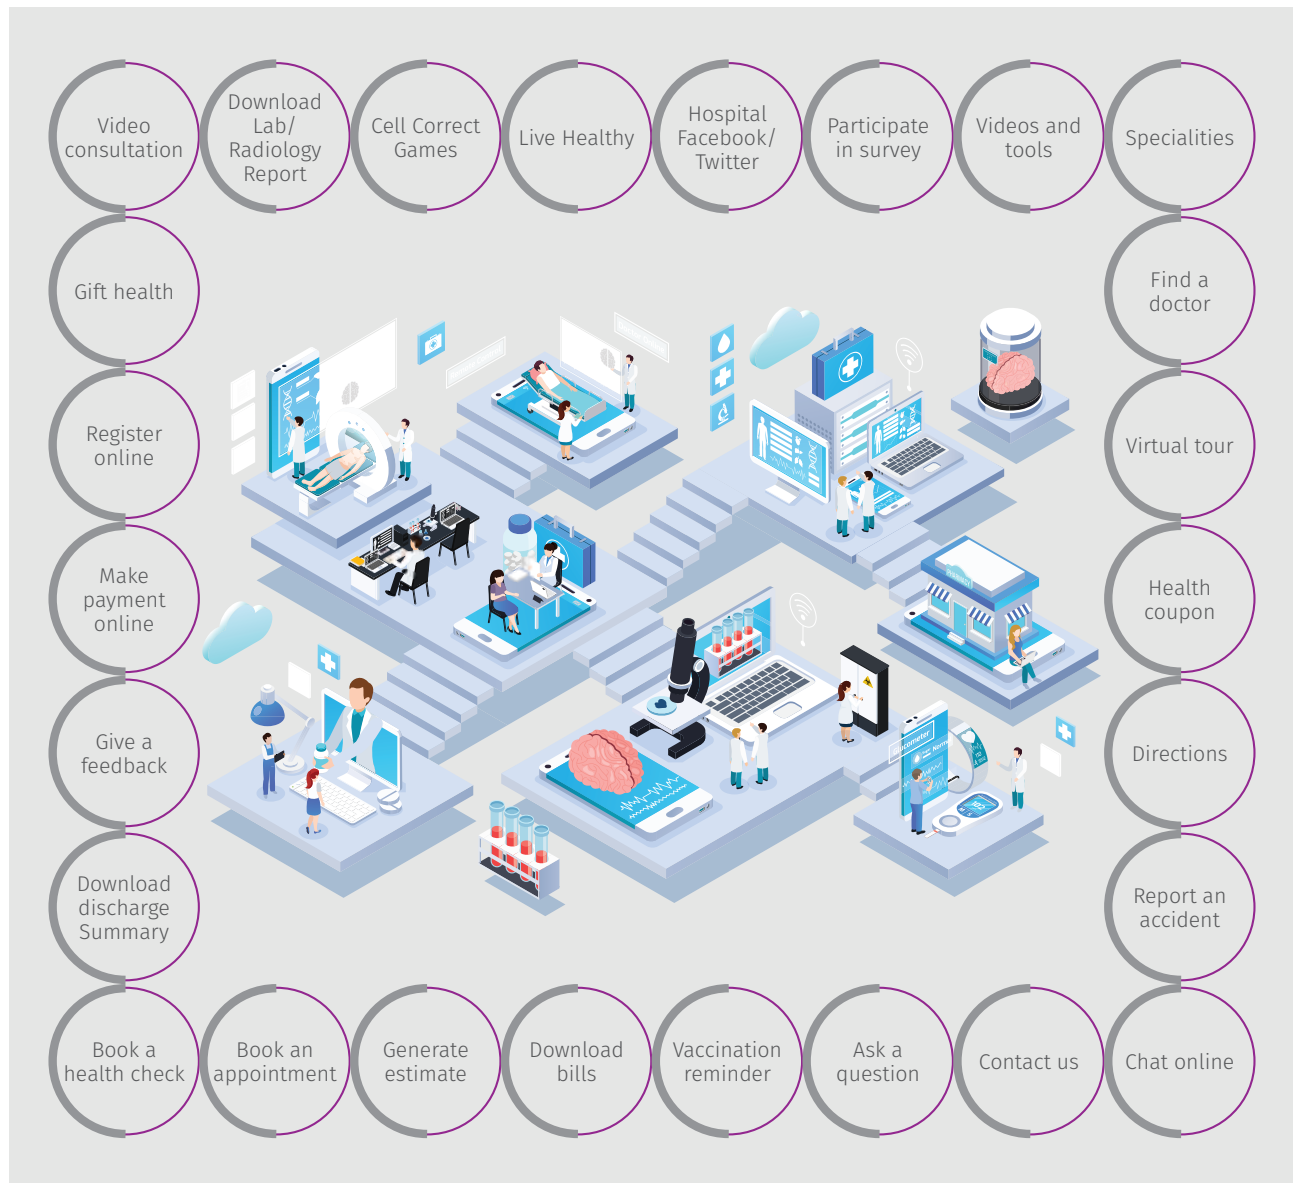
Video consultation

Download Lab/ Radiology Report

Cell Correct Games

Live Healthy

Hospital Facebook/ Twitter

Participate in survey

Videos and tools

Specialities

Gift health

Find a doctor

Register online

Virtual tour

Make payment online

Health coupon

Give a feedback

Directions

Download discharge Summary

Report an accident

Book a health check

Book an appointment

Generate estimate

Download bills

Vaccination reminder

Ask a question

Contact us

Chat online